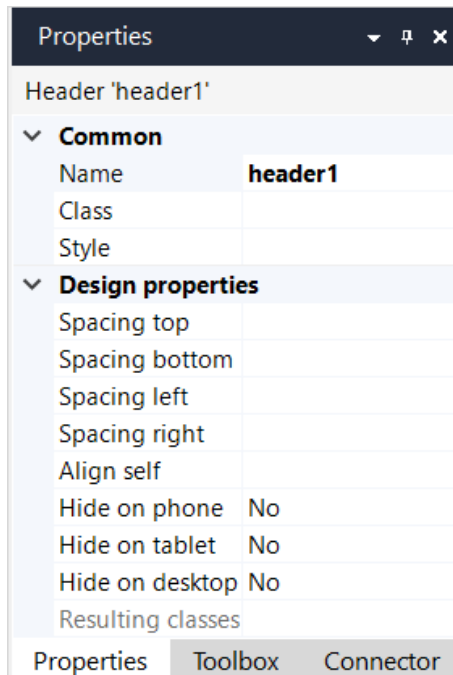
Properties

Header 'header1'

Common

| | |
|---|---|
| Name | header1 |
| Class | |
| Style | |

Design properties

| | |
|---|---|
| Spacing top | |
| Spacing bottom | |
| Spacing left | |
| Spacing right | |
| Align self | |
| Hide on phone | No |
| Hide on tablet | No |
| Hide on desktop | No |
| Resulting classes | |

Properties Toolbox Connector